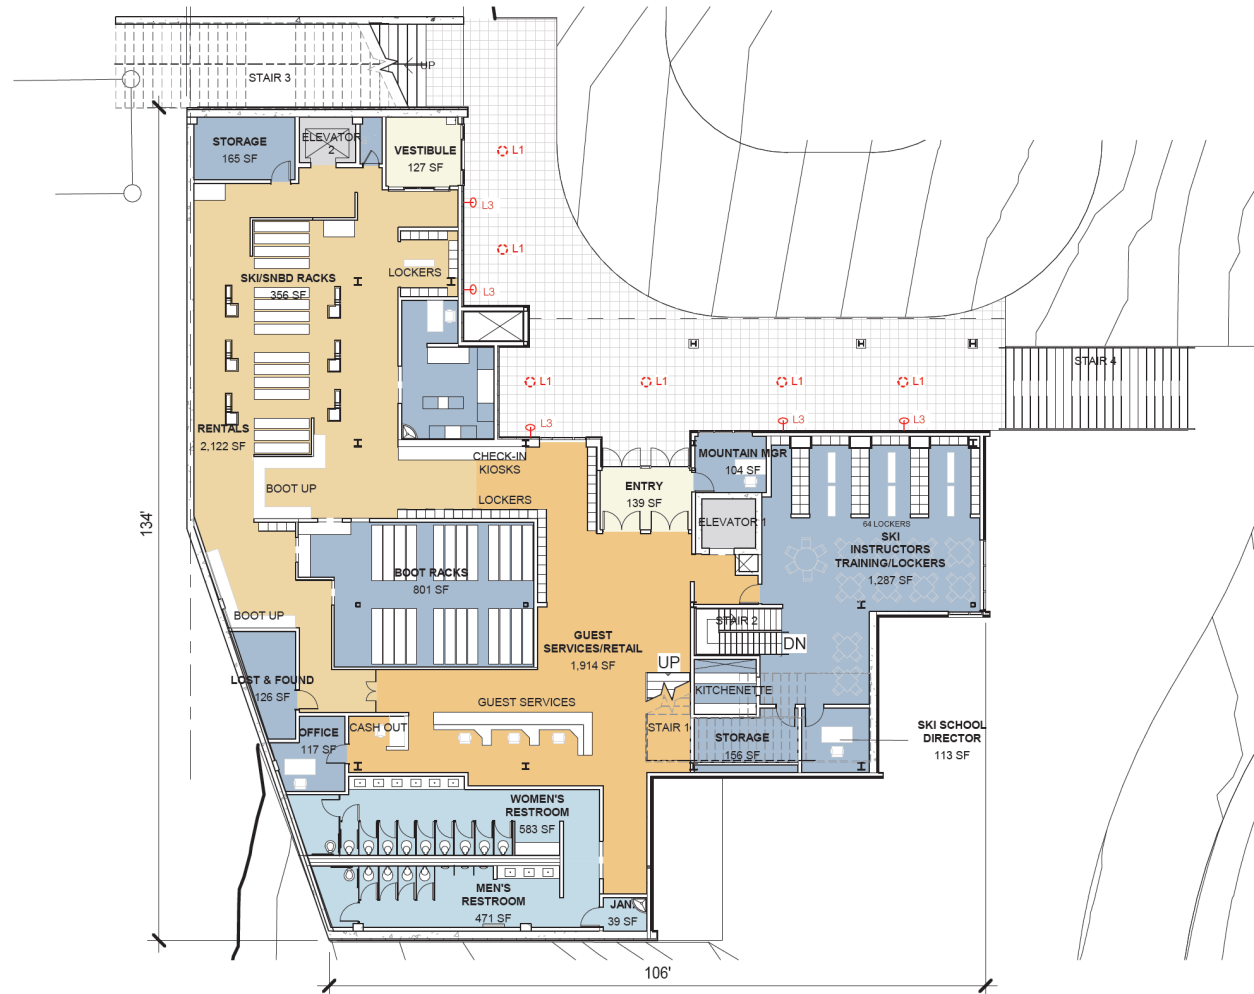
STAIR 3
UP
STORAGE
165 SF
ELEVATOR
2
VESTIBULE
127 SF
L1
L3
L1
L3
LOCKERS
SKI/SNBD RACKS
356 SF
RENTALS
2,122 SF
BOOT UP
L1
L1
L1
L1
L3
L3
L3
STAIR 4
CHECK-IN
KIOSKS
LOCKERS
ENTRY
139 SF
MOUNTAIN MGR
104 SF
ELEVATOR 1
64 LOCKERS
SKI
INSTRUCTORS
TRAINING/LOCKERS
1,287 SF
134'
BOOT RACKS
801 SF
BOOT UP
GUEST
SERVICES/RETAIL
1,914 SF
STAIR 2
DN
UP
LOST & FOUND
126 SF
KITCHENETTE
OFFICE
117 SF
CASH OUT
GUEST SERVICES
STAIR 1
STORAGE
156 SF
SKI SCHOOL
DIRECTOR
113 SF
WOMEN'S
RESTROOM
583 SF
MEN'S
RESTROOM
471 SF
JAN.
39 SF
106'